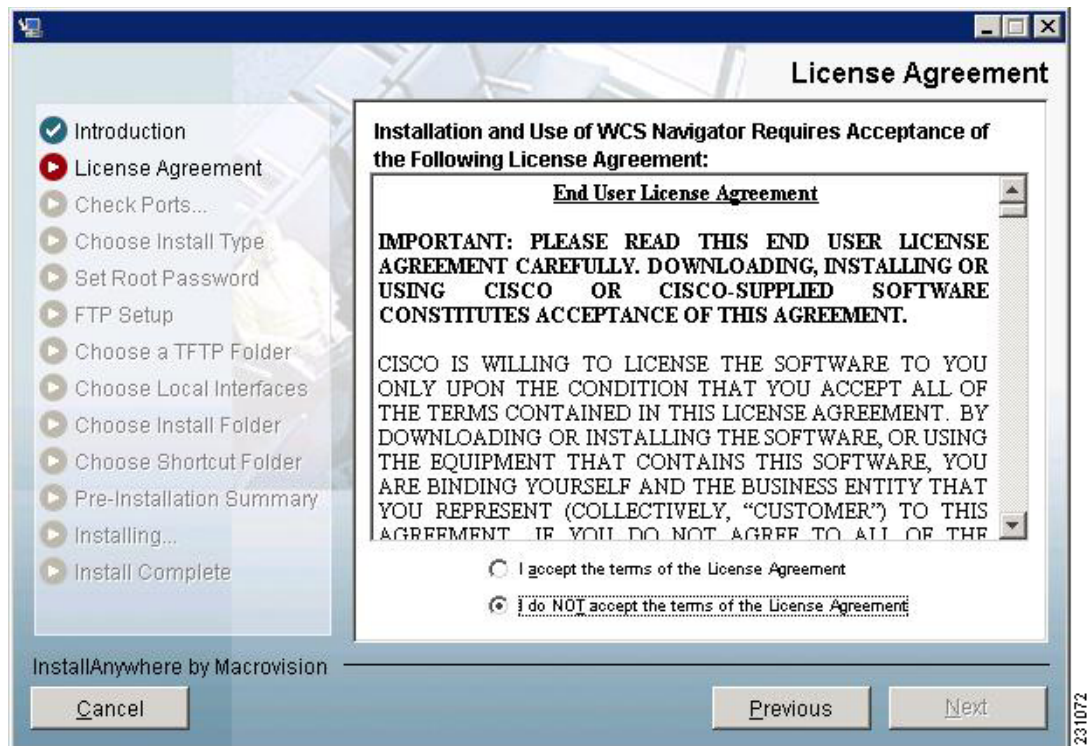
License Agreement

Introduction
License Agreement
Check Ports...
Choose Install Type
Set Root Password
FTP Setup
Choose a TFTP Folder
Choose Local Interfaces
Choose Install Folder
Choose Shortcut Folder
Pre-Installation Summary
Installing...
Install Complete

Installation and Use of WCS Navigator Requires Acceptance of the Following License Agreement:

End User License Agreement

IMPORTANT: PLEASE READ THIS END USER LICENSE AGREEMENT CAREFULLY. DOWNLOADING, INSTALLING OR USING CISCO OR CISCO-SUPPLIED SOFTWARE CONSTITUTES ACCEPTANCE OF THIS AGREEMENT.

CISCO IS WILLING TO LICENSE THE SOFTWARE TO YOU ONLY UPON THE CONDITION THAT YOU ACCEPT ALL OF THE TERMS CONTAINED IN THIS LICENSE AGREEMENT. BY DOWNLOADING OR INSTALLING THE SOFTWARE, OR USING THE EQUIPMENT THAT CONTAINS THIS SOFTWARE, YOU ARE BINDING YOURSELF AND THE BUSINESS ENTITY THAT YOU REPRESENT (COLLECTIVELY, "CUSTOMER") TO THIS AGREEMENT. IF YOU DO NOT AGREE TO ALL OF THE

I accept the terms of the License Agreement
I do NOT accept the terms of the License Agreement

InstallAnywhere by Macrovision

Cancel
Previous
Next

231072